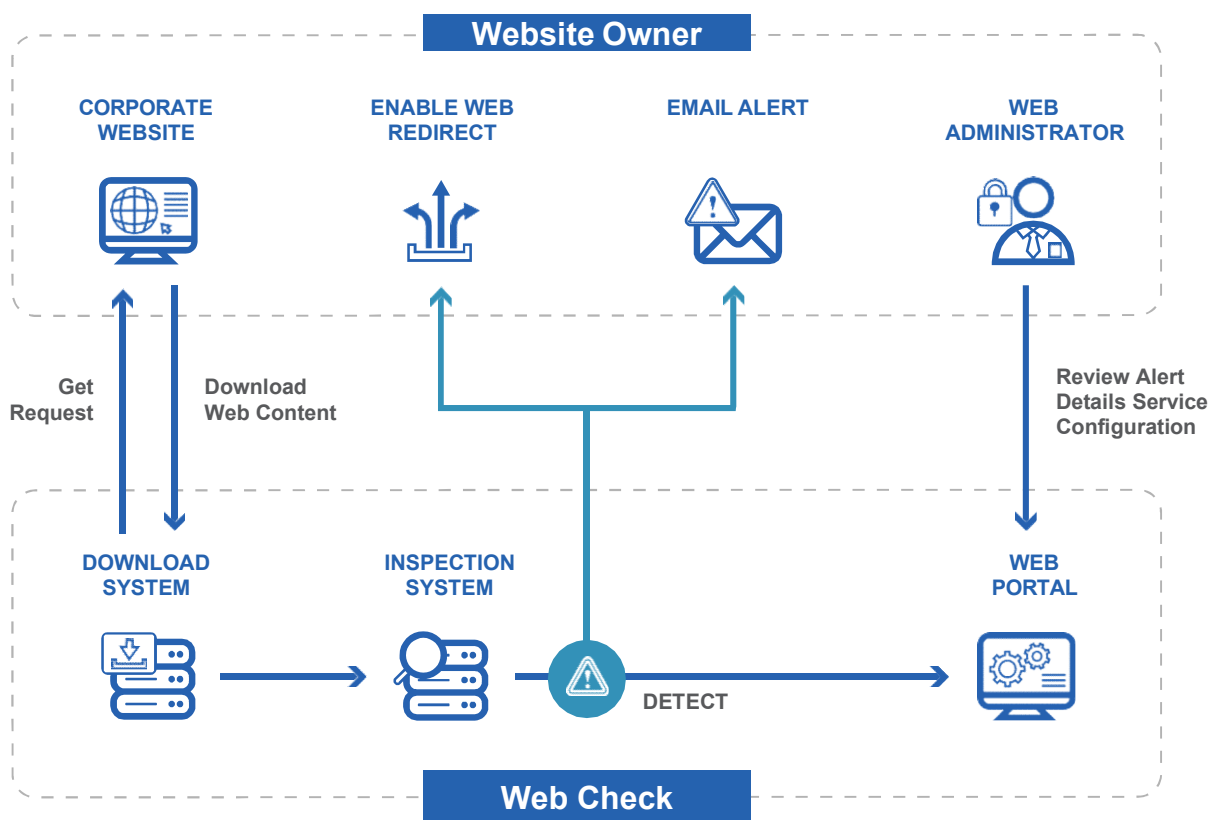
Website Owner

CORPORATE WEBSITE

ENABLE WEB REDIRECT

EMAIL ALERT

WEB ADMINISTRATOR

Get Request

Download Web Content

Review Alert Details Service Configuration

DOWNLOAD SYSTEM

INSPECTION SYSTEM

WEB PORTAL

DETECT

Web Check